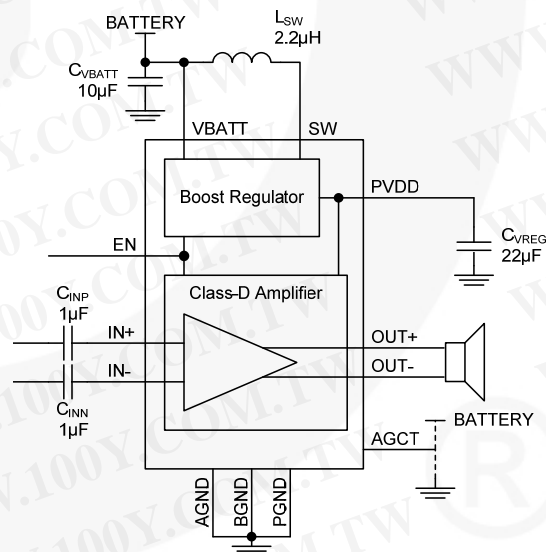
BATTERY

$L_{SW}$
2.2µH

$C_{VBATT}$
10µF

VBATT

SW

Boost Regulator

PVDD

$C_{VREG}$
22µF

EN

Class-D Amplifier

$C_{INP}$
1µF

IN+

IN-

$C_{INN}$
1µF

OUT+

OUT-

BATTERY

AGCT

AGND

BGND

PGND

WWW.100Y.COM.TW